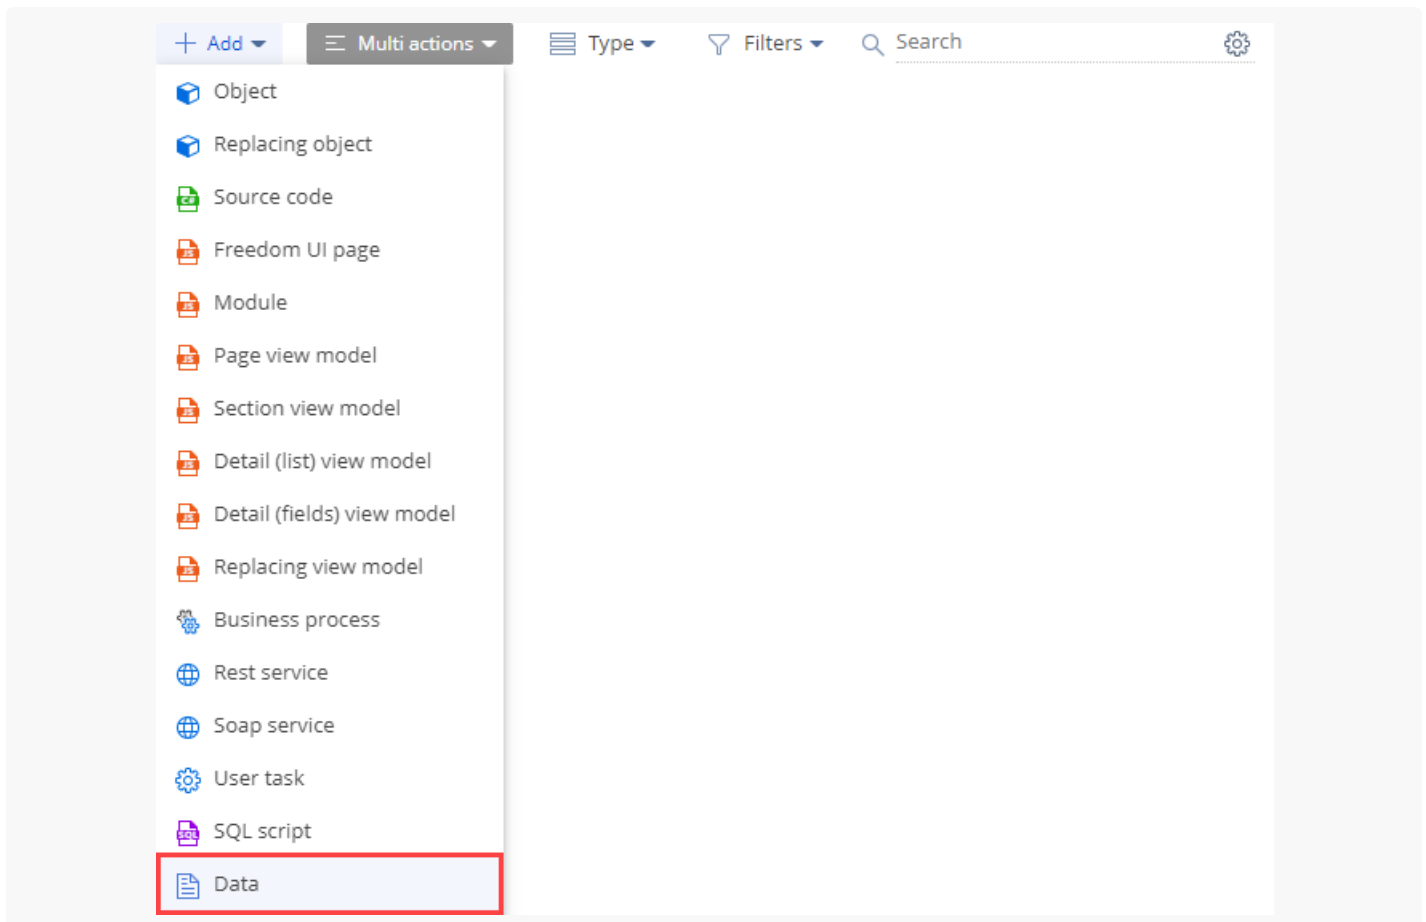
+ Add
Multi actions
Type
Filters
Search

Object
Replacing object
Source code
Freedom UI page
Module
Page view model
Section view model
Detail (list) view model
Detail (fields) view model
Replacing view model
Business process
Rest service
Soap service
User task
SQL script
Data